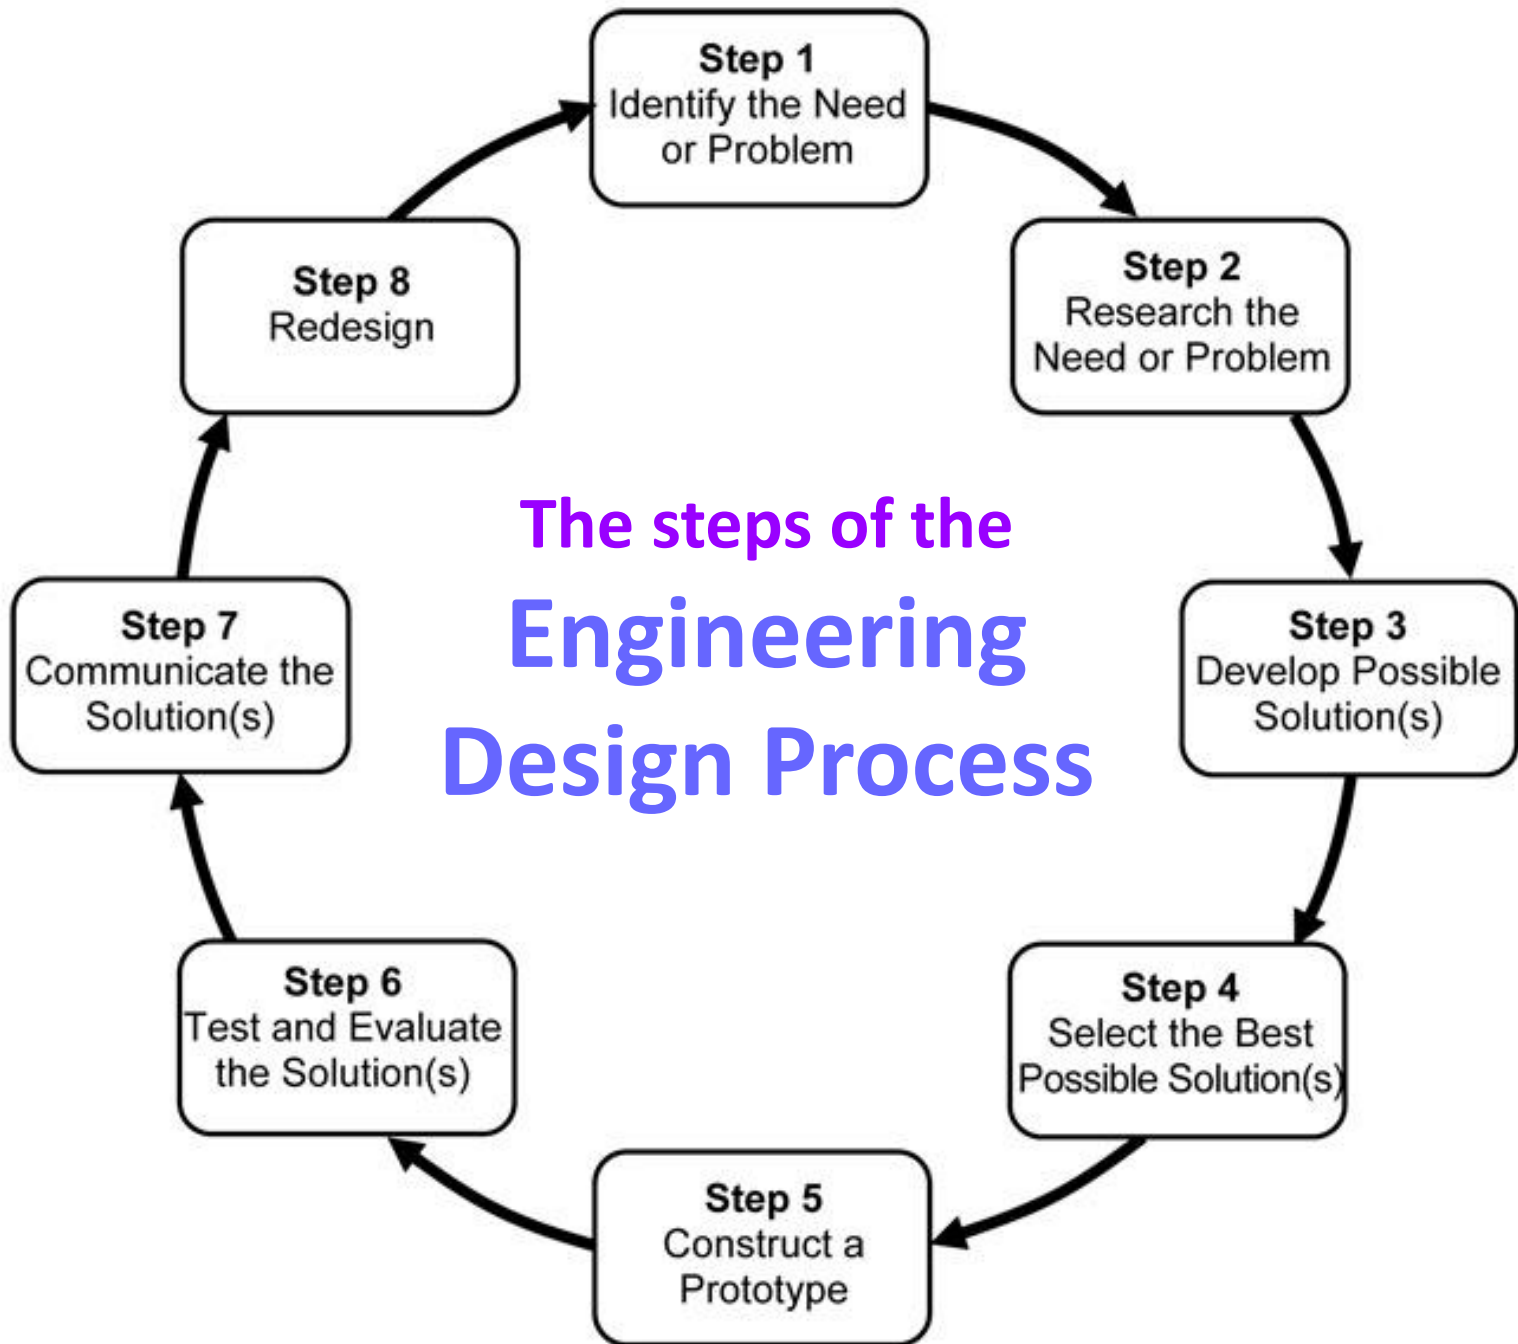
Step 1
Identify the Need or Problem

Step 2
Research the Need or Problem

Step 3
Develop Possible Solution(s)

Step 4
Select the Best Possible Solution(s)

Step 5
Construct a Prototype

Step 6
Test and Evaluate the Solution(s)

Step 7
Communicate the Solution(s)

Step 8
Redesign

The steps of the
Engineering
Design Process